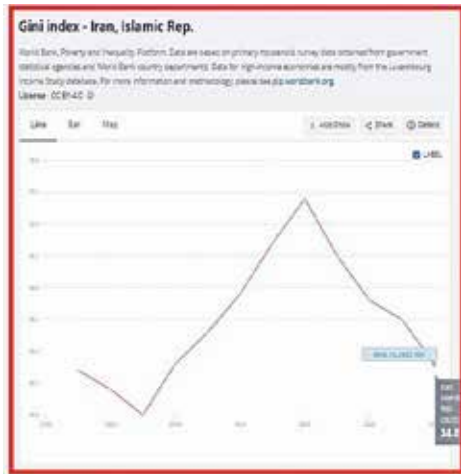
Gini index - Iran, Islamic Rep.

World Bank, Poverty and Inequality Platform. Data are based on primary household survey data obtained from government statistical agencies and World Bank country departments. Data for high-income economies are mostly from the Luxembourg Income Study database. For more information and methodology, please see pip.worldbank.org
License: CC BY-4.0

Line Bar Map

Add Draw Share Details

LABEL

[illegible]

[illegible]

34.8